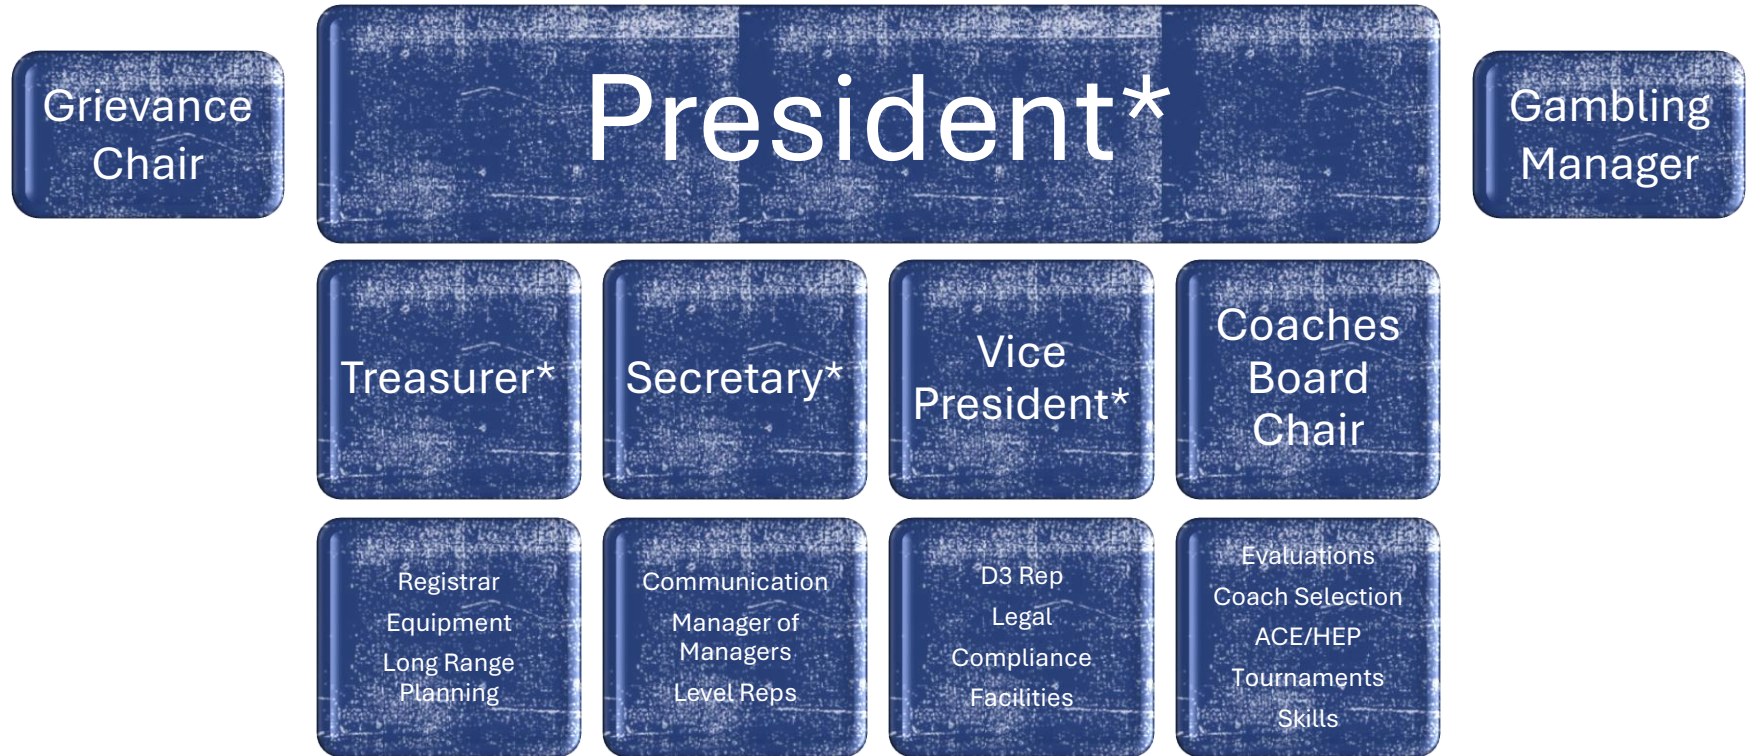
Grievance Chair

President*

Gambling Manager

Treasurer*

Secretary*

Vice President*

Coaches Board Chair

Registrar
Equipment
Long Range Planning

Communication
Manager of Managers
Level Reps

D3 Rep
Legal
Compliance
Facilities

Evaluations
Coach Selection
ACE/HEP
Tournaments
Skills